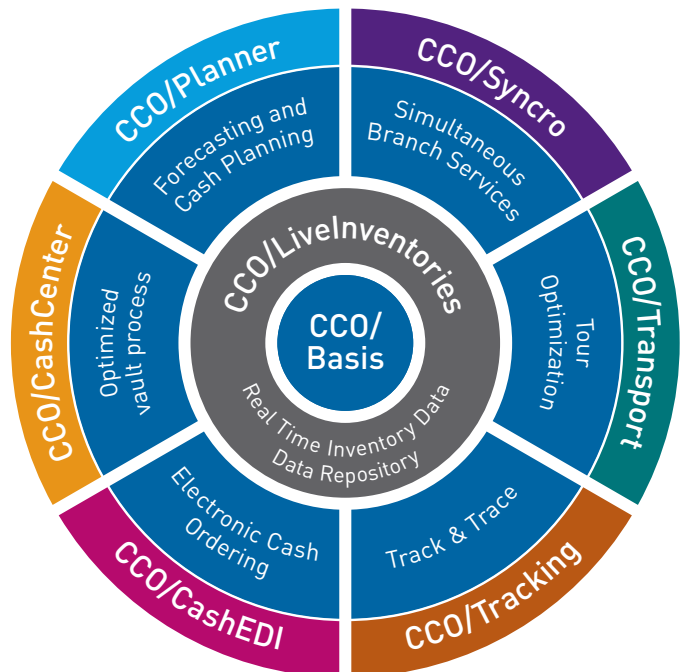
CCO/Planner
Forecasting and Cash Planning

CCO/Syncro
Simultaneous Branch Services

CCO/Transport
Tour Optimization

CCO/Tracking
Track & Trace

CCO/CashEDI
Electronic Cash Ordering

CCO/CashCenter
Optimized vault process

CCO/LiveInventories
Real Time Inventory Data
Data Repository

CCO/
Basis